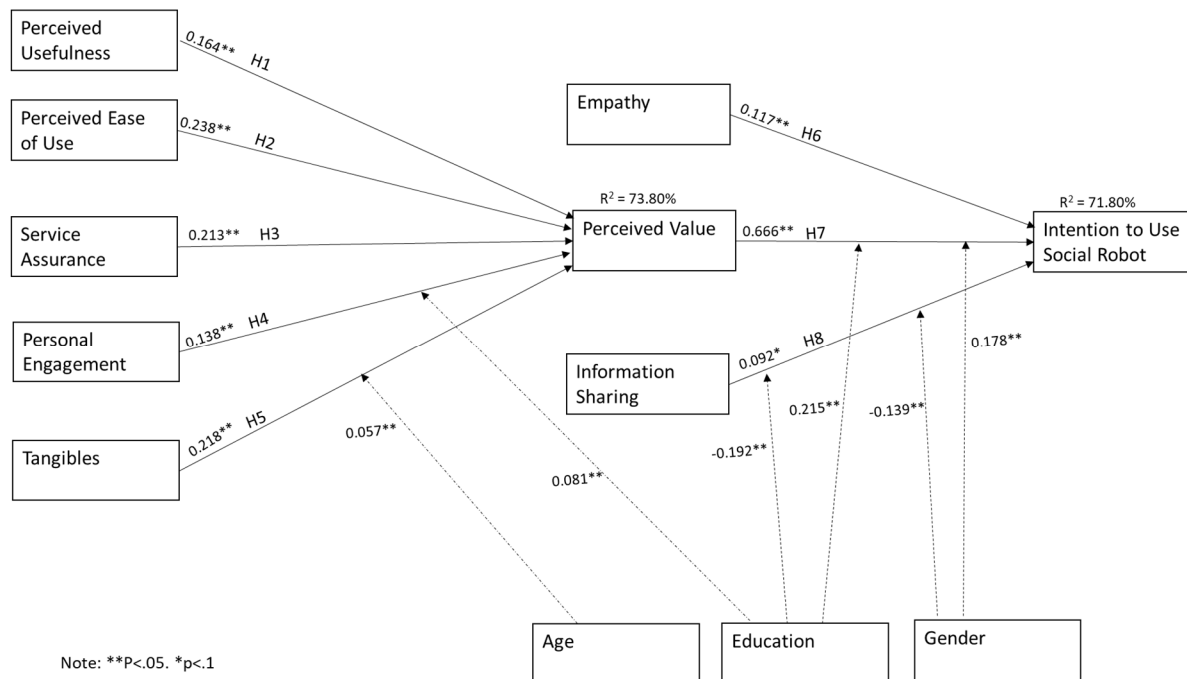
Perceived Usefulness

0.164** H1

Perceived Ease of Use

0.238** H2

Service Assurance

0.213** H3

Personal Engagement

0.138** H4

Tangibles

0.218** H5

0.057**

Empathy

0.117** H6

$R^2$ = 73.80%

Perceived Value

0.666** H7

$R^2$ = 71.80%

Intention to Use Social Robot

Information Sharing

0.092* H8

0.178**

0.215**

-0.139**

-0.192**

0.081**

Age

Education

Gender

Note: **P<.05. *p<.1